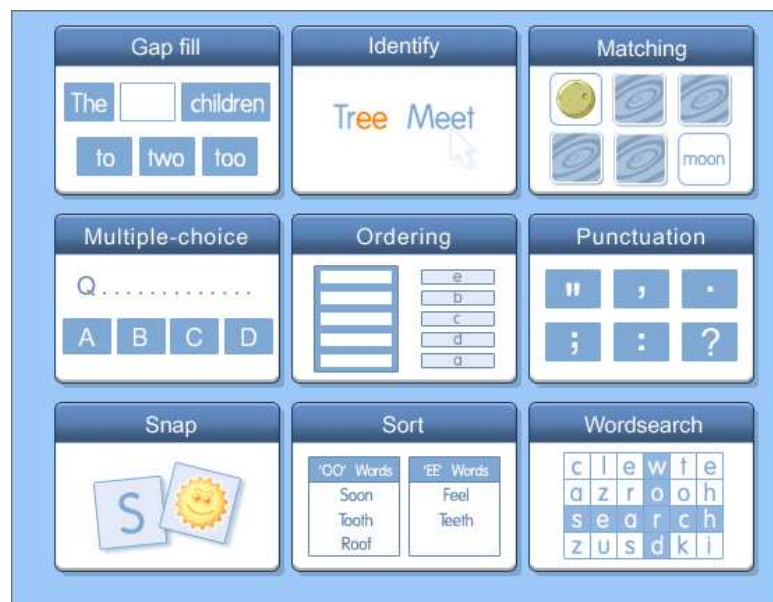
Gap fill

The children

to two too

Identify

Tree Meet

Matching

moon

Multiple-choice

Q..............

A B C D

Ordering

e
b
c
d
a

Punctuation

" , .
; : ?

Snap

S

Sort

| 'OO' Words | 'EE' Words |
|---|---|
| Soon | Feel |
| Tooth | Teeth |
| Roof | |

Wordsearch

| c | l | e | w | t | e |
|---|---|---|---|---|---|
| a | z | r | o | o | h |
| s | e | a | r | c | h |
| z | u | s | d | k | i |